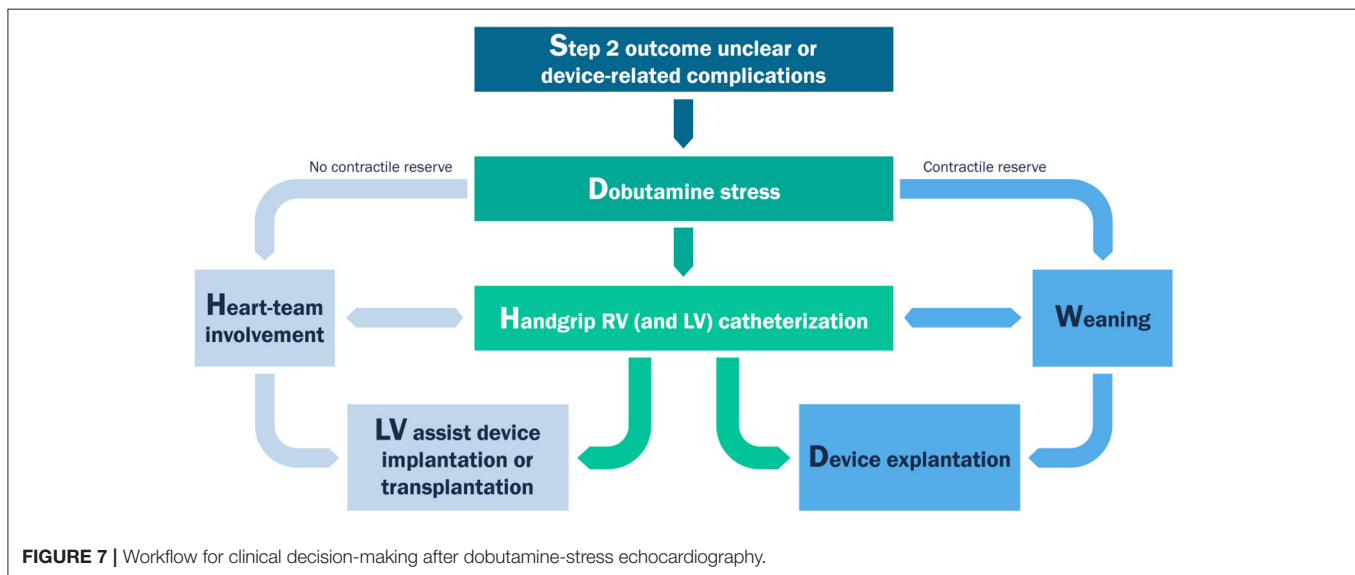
Step 2 outcome unclear or device-related complications

No contractile reserve

Dobutamine stress

Contractile reserve

Heart-team involvement

Handgrip RV (and LV) catheterization

Weaning

LV assist device implantation or transplantation

Device explantation

FIGURE 7 | Workflow for clinical decision-making after dobutamine-stress echocardiography.